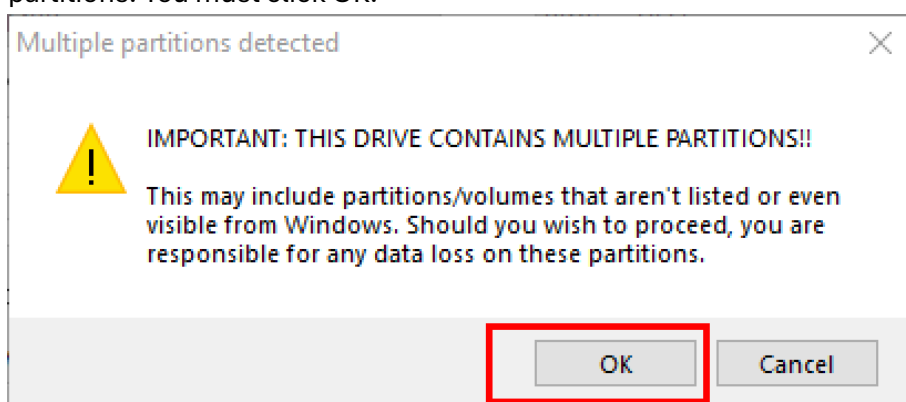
Multiple partitions detected

IMPORTANT: THIS DRIVE CONTAINS MULTIPLE PARTITIONS!!

This may include partitions/volumes that aren't listed or even visible from Windows. Should you wish to proceed, you are responsible for any data loss on these partitions.

OK

Cancel